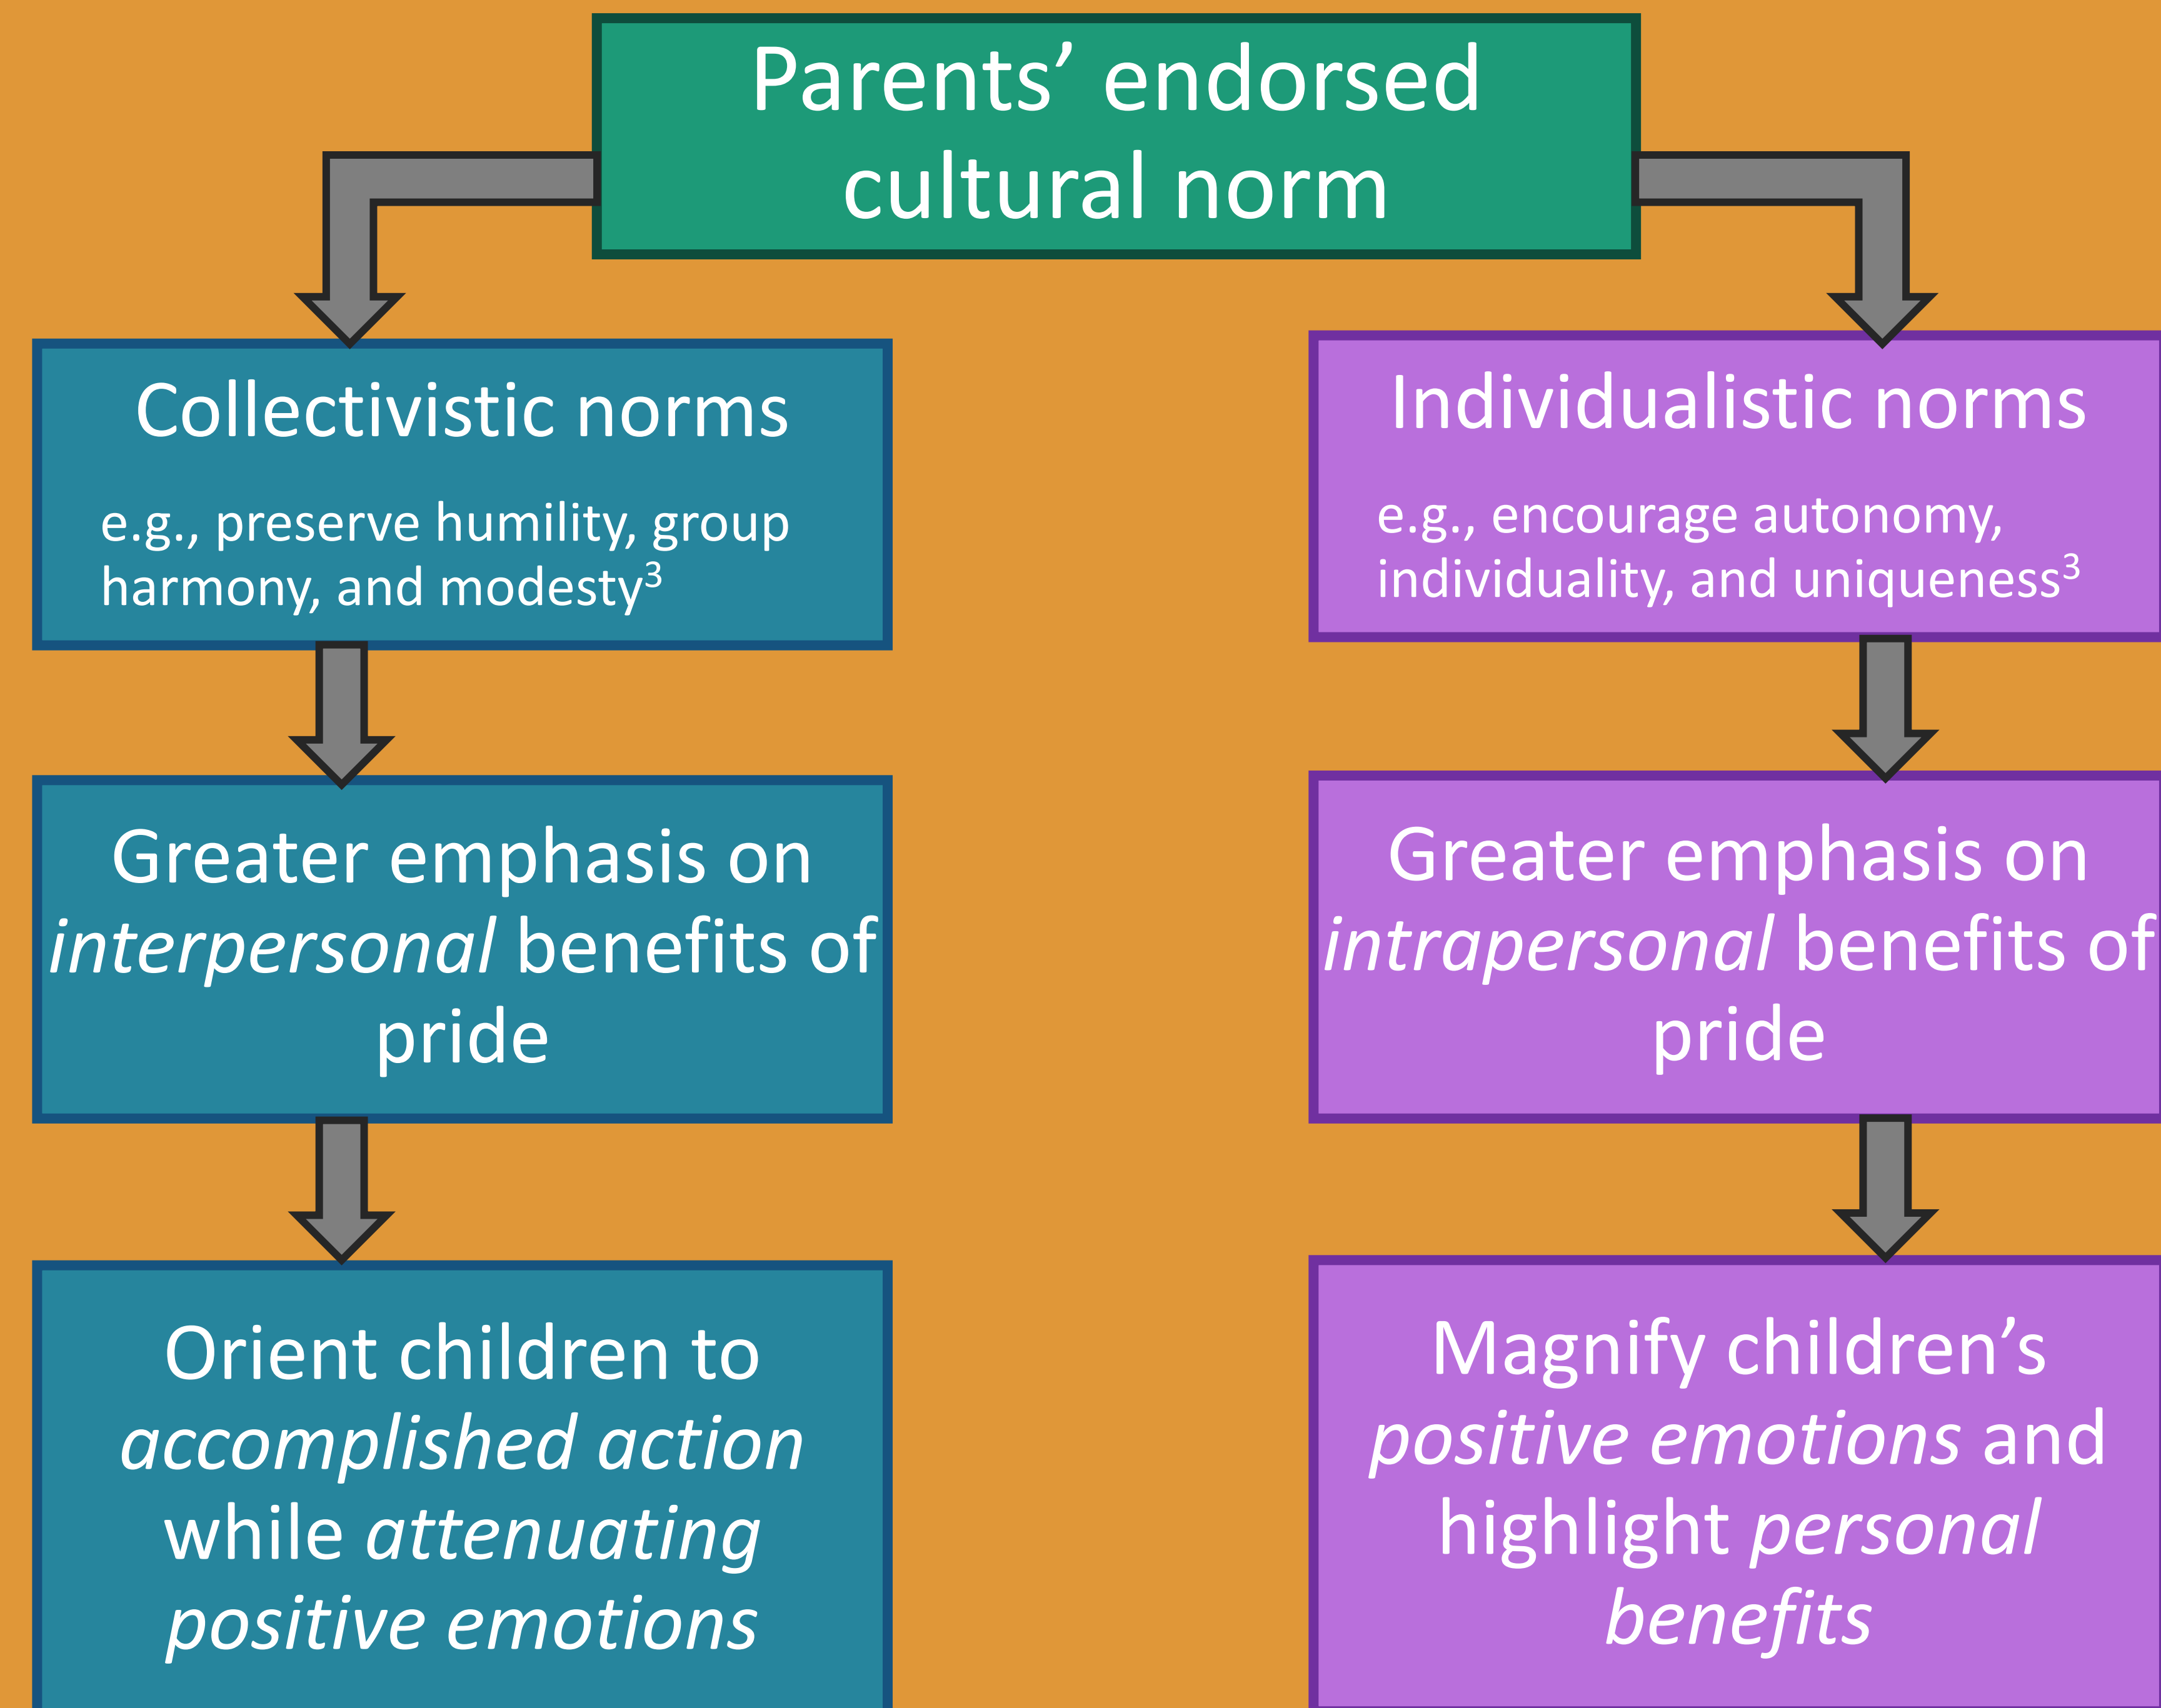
Parents' endorsed cultural norm

Collectivistic norms

e.g., preserve humility, group harmony, and modesty$^3$

Greater emphasis on *interpersonal* benefits of pride

Orient children to *accomplished action* while *attenuating positive emotions*

Individualistic norms

e.g., encourage autonomy, individuality, and uniqueness$^3$

Greater emphasis on *intrapersonal* benefits of pride

Magnify children's *positive emotions* and highlight *personal benefits*